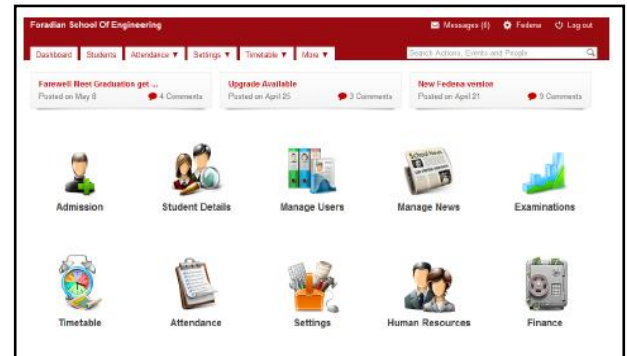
Foradian School Of Engineering

Messages (8) Fedena Log out

Dashboard Students Attendance ▼ Settings ▼ Timetable ▼ More ▼

Search Actions, Events and People

Farewell Meet Graduation get ...
Posted on May 8 4 Comments

Upgrade Available
Posted on April 25 3 Comments

New Fedena version
Posted on April 21 9 Comments

School News

Admission

Student Details

Manage Users

Manage News

Examinations

Timetable

Attendance

Settings

Human Resources

Finance